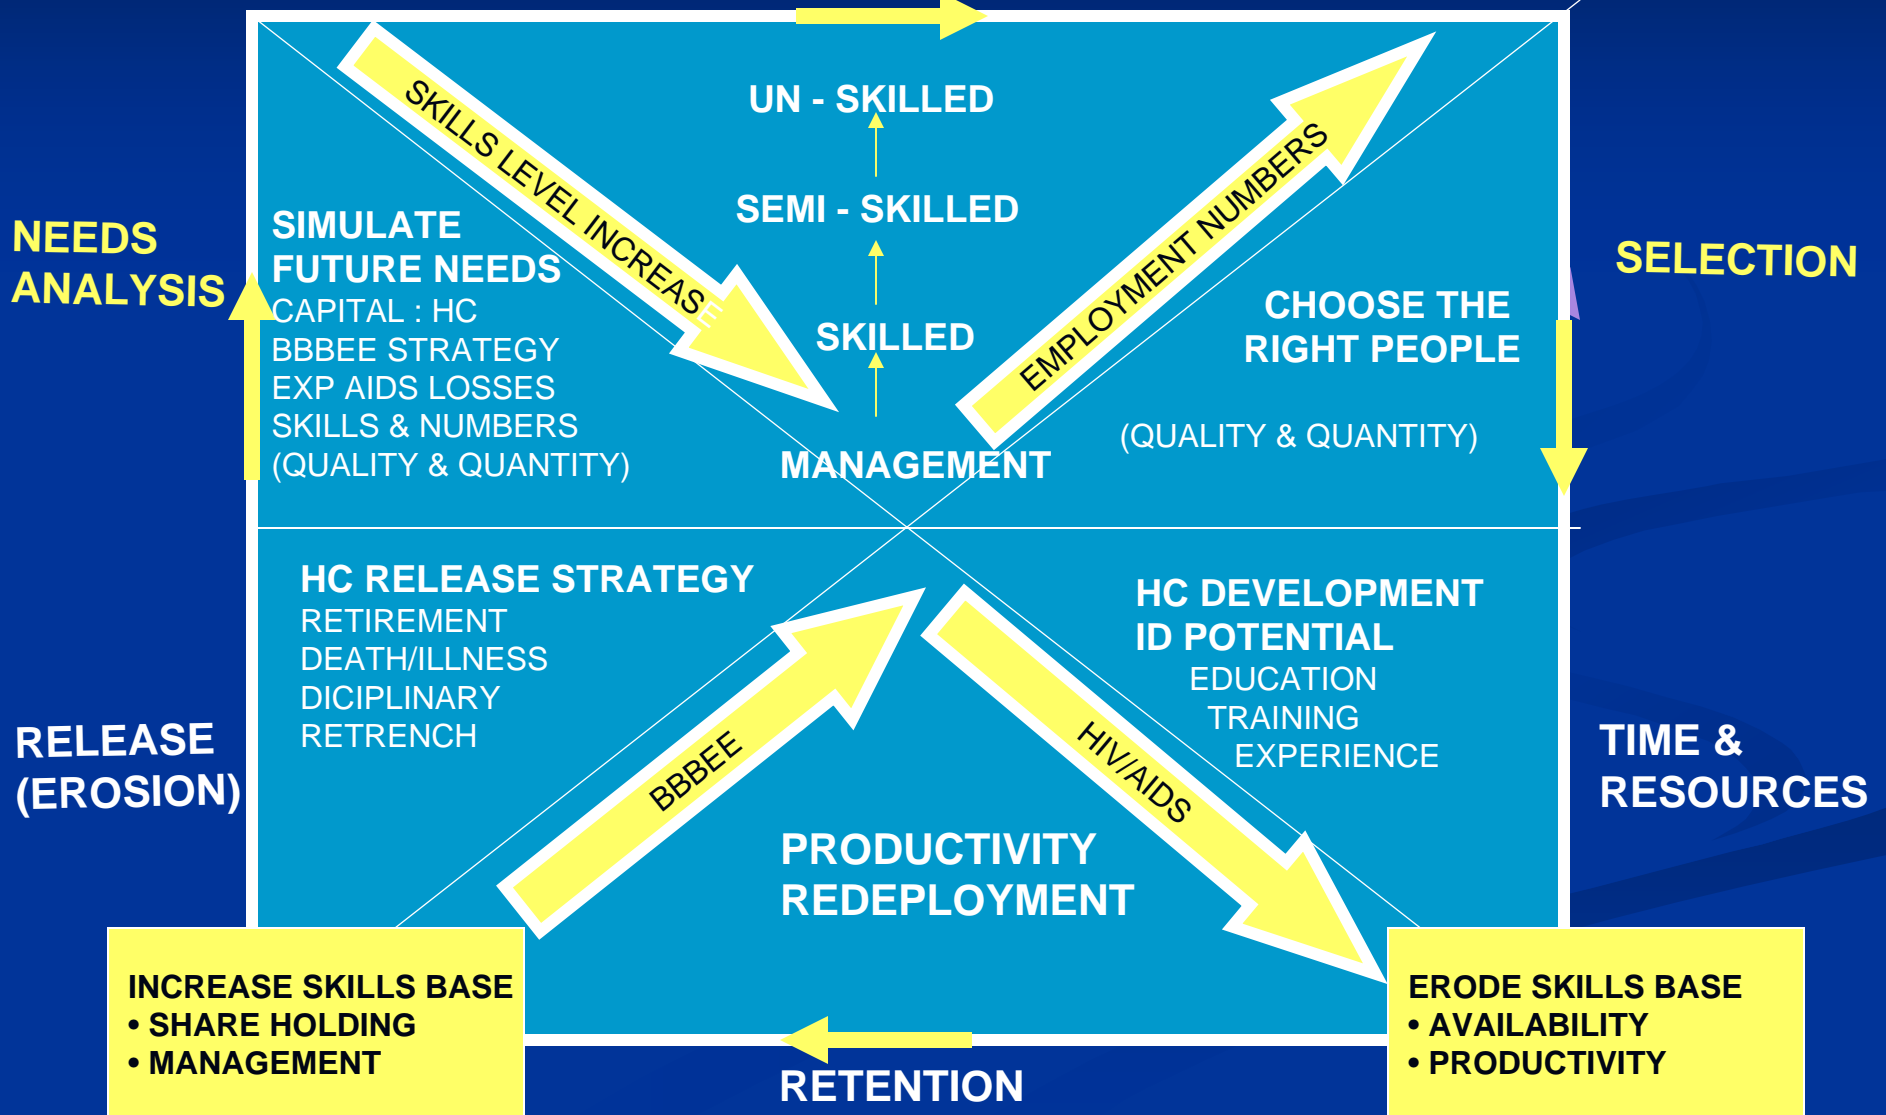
NEEDS ANALYSIS

SKILLS LEVEL INCREASE

UN - SKILLED

SEMI - SKILLED

SKILLED

MANAGEMENT

EMPLOYMENT NUMBERS

SELECTION

SIMULATE FUTURE NEEDS
CAPITAL : HC
BBBEE STRATEGY
EXP AIDS LOSSES
SKILLS & NUMBERS
(QUALITY & QUANTITY)

CHOOSE THE RIGHT PEOPLE

(QUALITY & QUANTITY)

HC RELEASE STRATEGY
RETIREMENT
DEATH/ILLNESS
DICIPLINARY
RETRENCH

HC DEVELOPMENT
ID POTENTIAL
EDUCATION
TRAINING
EXPERIENCE

RELEASE (EROSION)

BBBEE

HIV/AIDS

TIME & RESOURCES

PRODUCTIVITY
REDEPLOYMENT

INCREASE SKILLS BASE
• SHARE HOLDING
• MANAGEMENT

ERODE SKILLS BASE
• AVAILABILITY
• PRODUCTIVITY

RETENTION